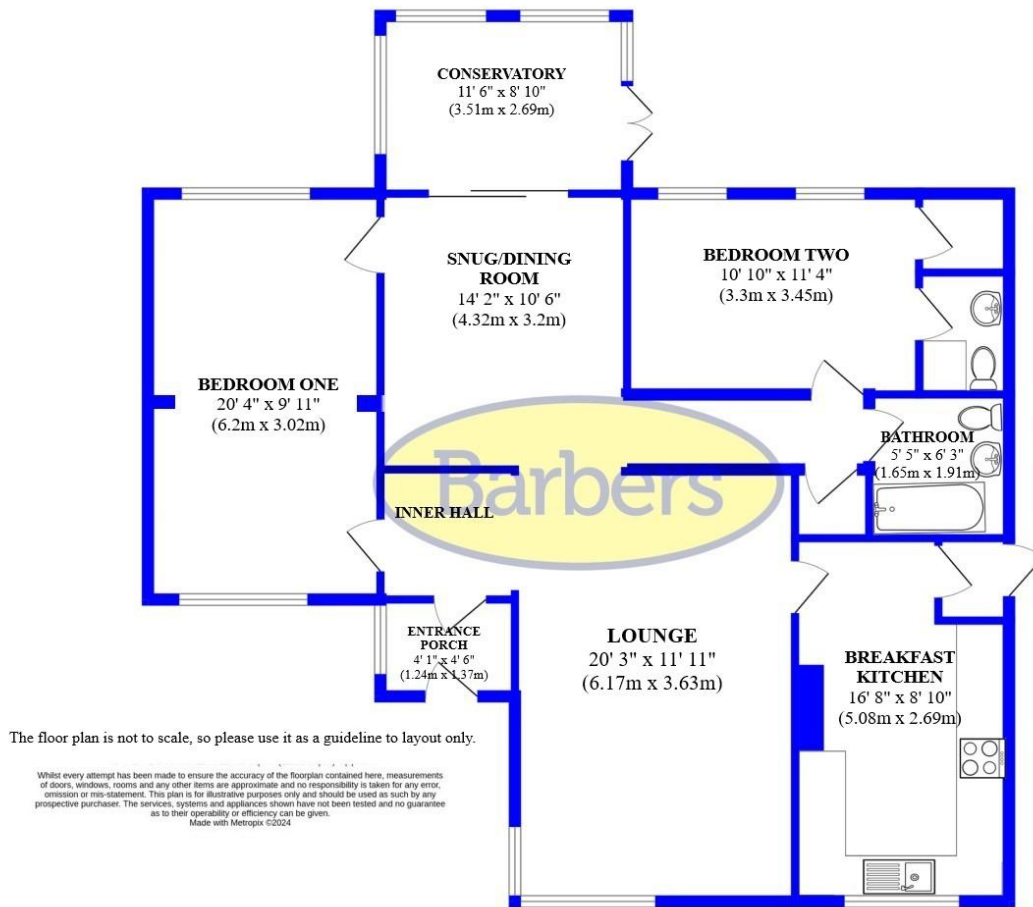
CONSERVATORY
11' 6" x 8' 10"
(3.51m x 2.69m)

SNUG/DINING ROOM
14' 2" x 10' 6"
(4.32m x 3.2m)

BEDROOM TWO
10' 10" x 11' 4"
(3.3m x 3.45m)

BEDROOM ONE
20' 4" x 9' 11"
(6.2m x 3.02m)

BATHROOM
5' 5" x 6' 3"
(1.65m x 1.91m)

Barbers

INNER HALL

ENTRANCE PORCH
4' 1" x 4' 6"
(1.24m x 1.37m)

LOUNGE
20' 3" x 11' 11"
(6.17m x 3.63m)

BREAKFAST KITCHEN
16' 8" x 8' 10"
(5.08m x 2.69m)

The floor plan is not to scale, so please use it as a guideline to layout only.

Whilst every attempt has been made to ensure the accuracy of the floorplan contained here, measurements of doors, windows, rooms and any other items are approximate and no responsibility is taken for any error, omission or mis-statement. This plan is for illustrative purposes only and should be used as such by any prospective purchaser. The services, systems and appliances shown have not been tested and no guarantee as to their operability or efficiency can be given.
Made with Metropix ©2024